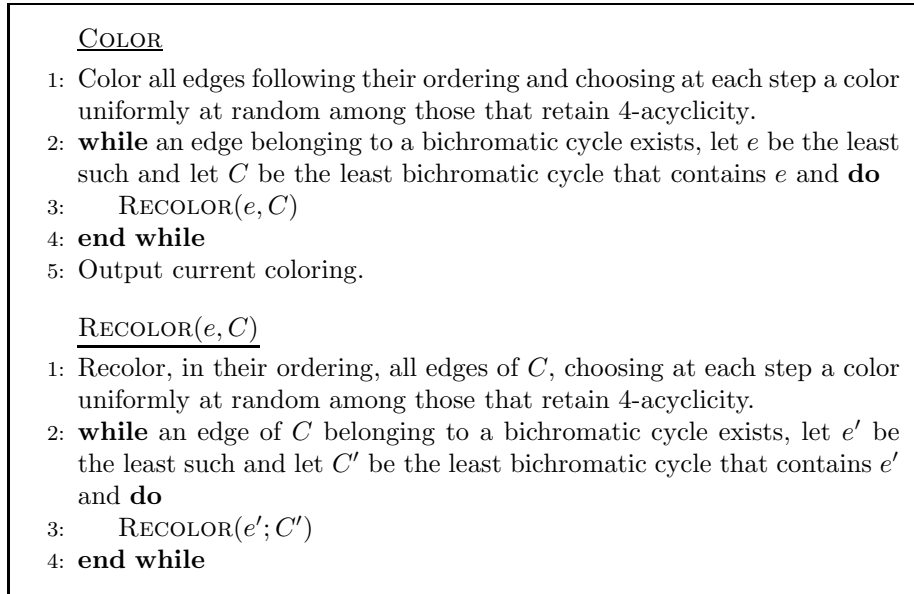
Color

1: Color all edges following their ordering and choosing at each step a color uniformly at random among those that retain 4-acyclicity.
2: **while** an edge belonging to a bichromatic cycle exists, let $e$ be the least such and let $C$ be the least bichromatic cycle that contains $e$ and **do**
3: Recolor$(e, C)$
4: **end while**
5: Output current coloring.

Recolor$(e, C)$

1: Recolor, in their ordering, all edges of $C$, choosing at each step a color uniformly at random among those that retain 4-acyclicity.
2: **while** an edge of $C$ belonging to a bichromatic cycle exists, let $e'$ be the least such and let $C'$ be the least bichromatic cycle that contains $e'$ and **do**
3: Recolor$(e'; C')$
4: **end while**